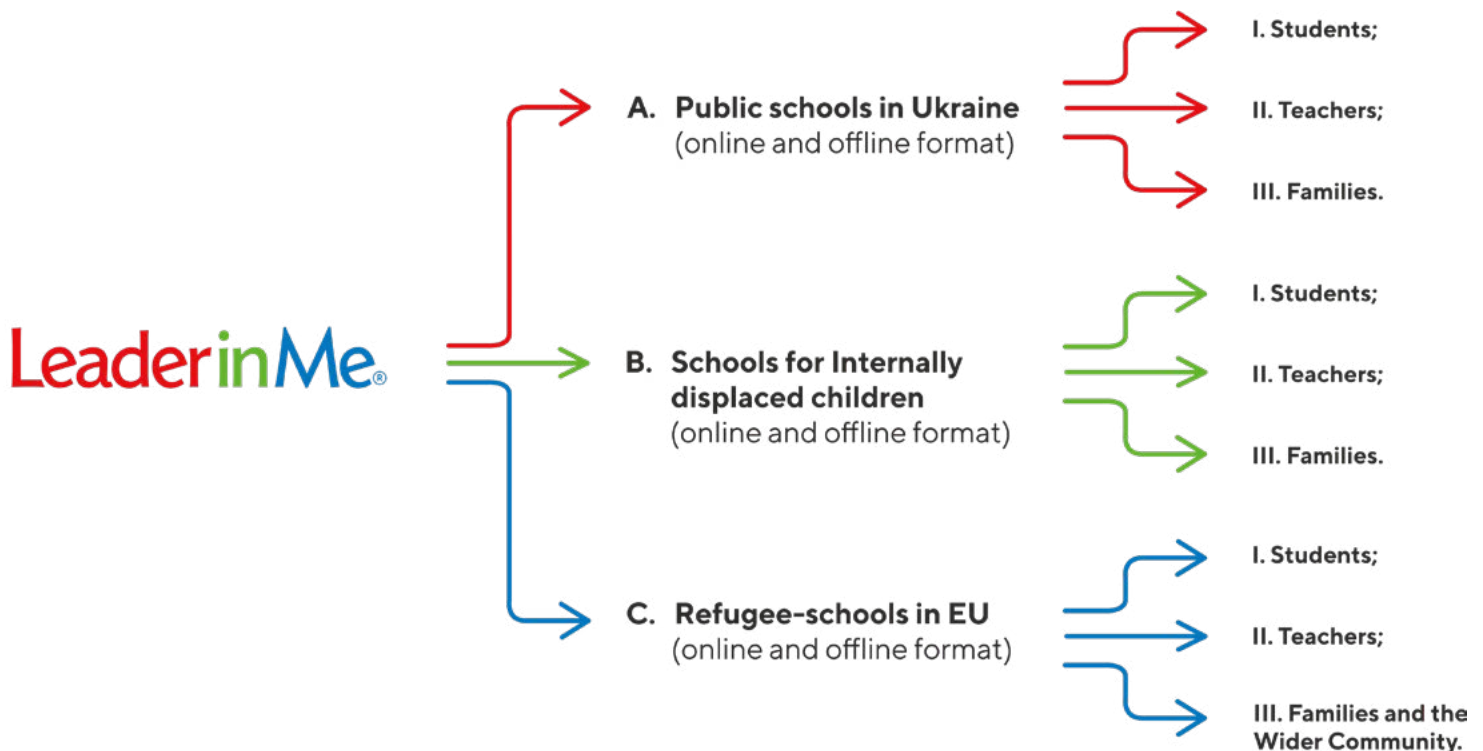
Leader in Me®

A. Public schools in Ukraine
(online and offline format)

I. Students;
II. Teachers;
III. Families.

B. Schools for Internally displaced children
(online and offline format)

I. Students;
II. Teachers;
III. Families.

C. Refugee-schools in EU
(online and offline format)

I. Students;
II. Teachers;
III. Families and the Wider Community.